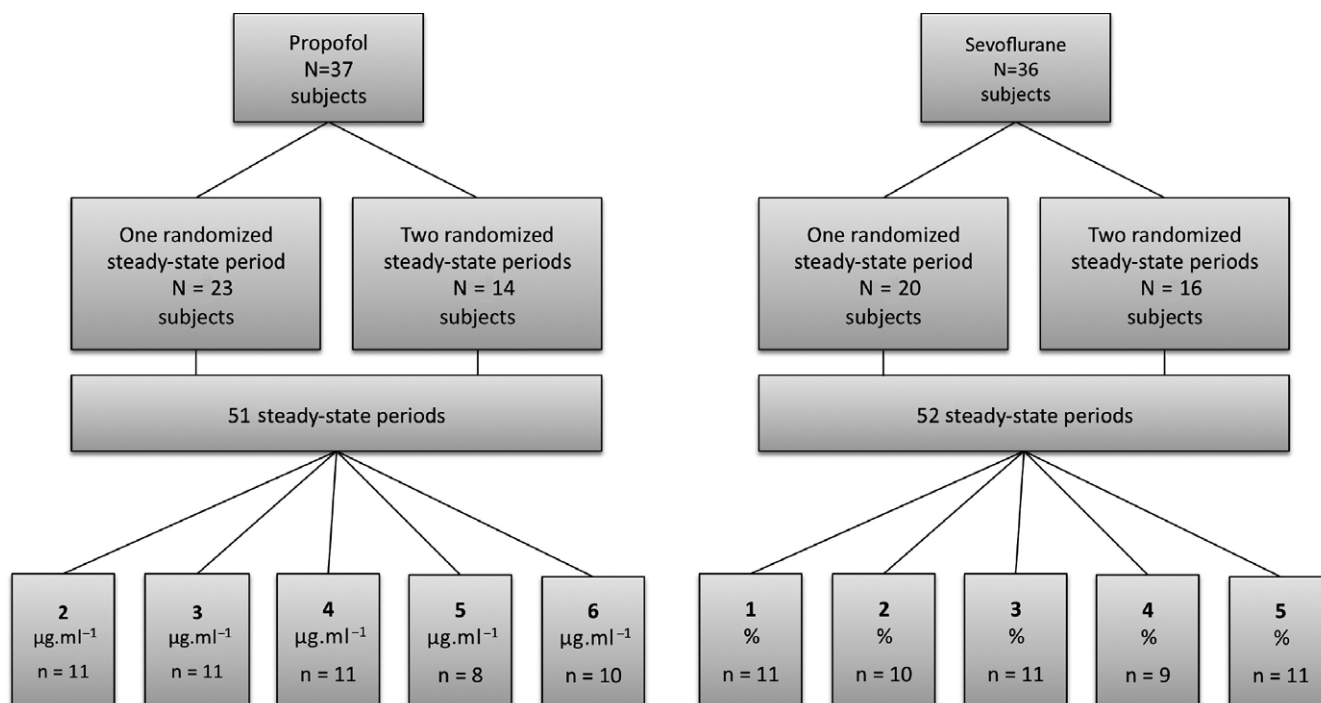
Propofol
N=37
subjects

One randomized steady-state period
N = 23
subjects

Two randomized steady-state periods
N = 14
subjects

51 steady-state periods

2
μg.ml$^{-1}$
n = 11

3
μg.ml$^{-1}$
n = 11

4
μg.ml$^{-1}$
n = 11

5
μg.ml$^{-1}$
n = 8

6
μg.ml$^{-1}$
n = 10

Sevoflurane
N=36
subjects

One randomized steady-state period
N = 20
subjects

Two randomized steady-state periods
N = 16
subjects

52 steady-state periods

1
%
n = 11

2
%
n = 10

3
%
n = 11

4
%
n = 9

5
%
n = 11